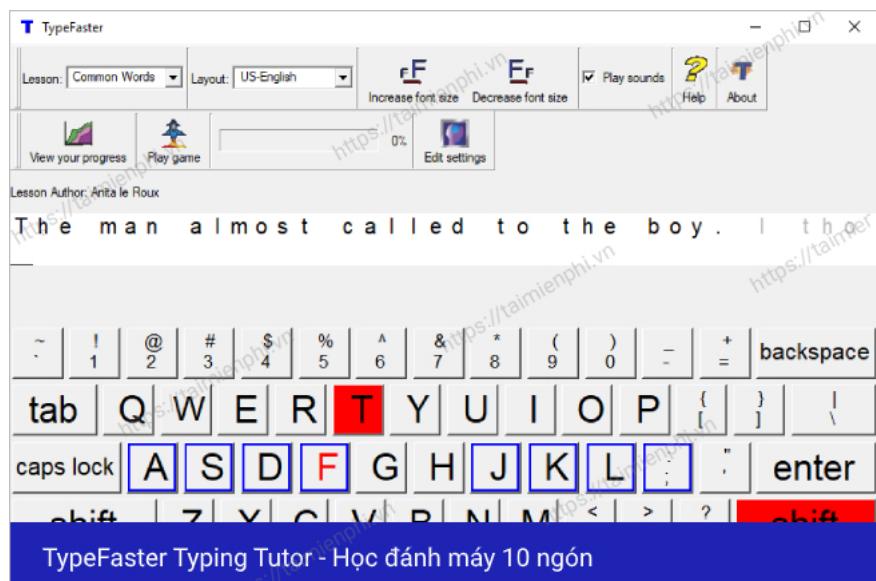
TypeFaster

Lesson: Common Words
Layout: US-English
Increase font size
Decrease font size
Play sounds
Help
About
View your progress
Play game
0%
Edit settings

Lesson Author: Anita le Roux

The man almost called to the boy. I tho

~ `
! 1
@ 2
# 3
$ 4
% 5
^ 6
& 7
* 8
( 9
) 0
_ -
+ =
backspace
tab
Q W E R T Y U I O P
{ [
} ]
| \
caps lock
A S D F G H J K L
: ;
" '
enter
shift
Z X C V B N M
< ,
> .
? /
shift

https://taimienphi.vn

TypeFaster Typing Tutor - Học đánh máy 10 ngón